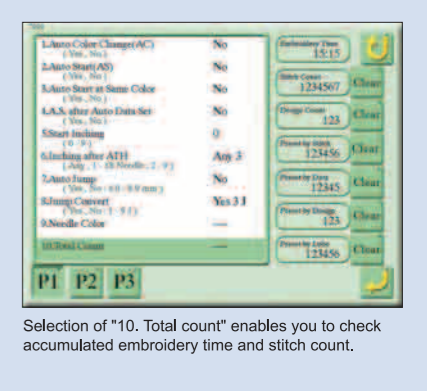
1.Auto Color Change(AC) (Yes, No) No
2.Auto Start(AS) (Yes, No) No
3.Auto Start at Same Color (Yes, No) No
4.A.S. after Auto Data Set (Yes, No) No
5.Start Inching (0 - 9) 0
6.Inching after ATH (Any, 1 - 18 Needle, 2 - 9) Any 3
7.Auto Jump (Yes, No : 4.0 - 9.9 mm) No
8.Jump Convert (Yes, No : 1 - 5 I) Yes 3 I
9.Needle Color —
10.Total Count —

Embroidery Time 15:15
Stitch Count 1234567 Clear
Design Count 123 Clear
Preset by Stitch 123456 Clear
Preset by Days 12345 Clear
Preset by Design 123 Clear
Preset by Lube 123456 Clear

P1 P2 P3

Selection of "10. Total count" enables you to check accumulated embroidery time and stitch count.